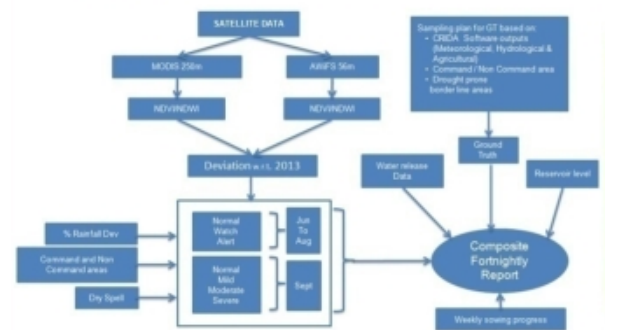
SATELLITE DATA

MODIS 250m

AWiFS 56m

NDVI/NDWI

NDVI/NDWI

Deviation w.r.t. 2013

Sampling plan for GT based on:
• CRIDA Software outputs (Meteorological, Hydrological & Agricultural)
• Command / Non Command area
• Drought prone border line areas

Ground Truth

Water release Data

Reservoir level

% Rainfall Dev

Command and Non Command areas

Dry Spell

Normal Watch Alert

Jun To Aug

Normal Mild Moderate Severe

Sept

Composite Fortnightly Report

Weekly sowing progress